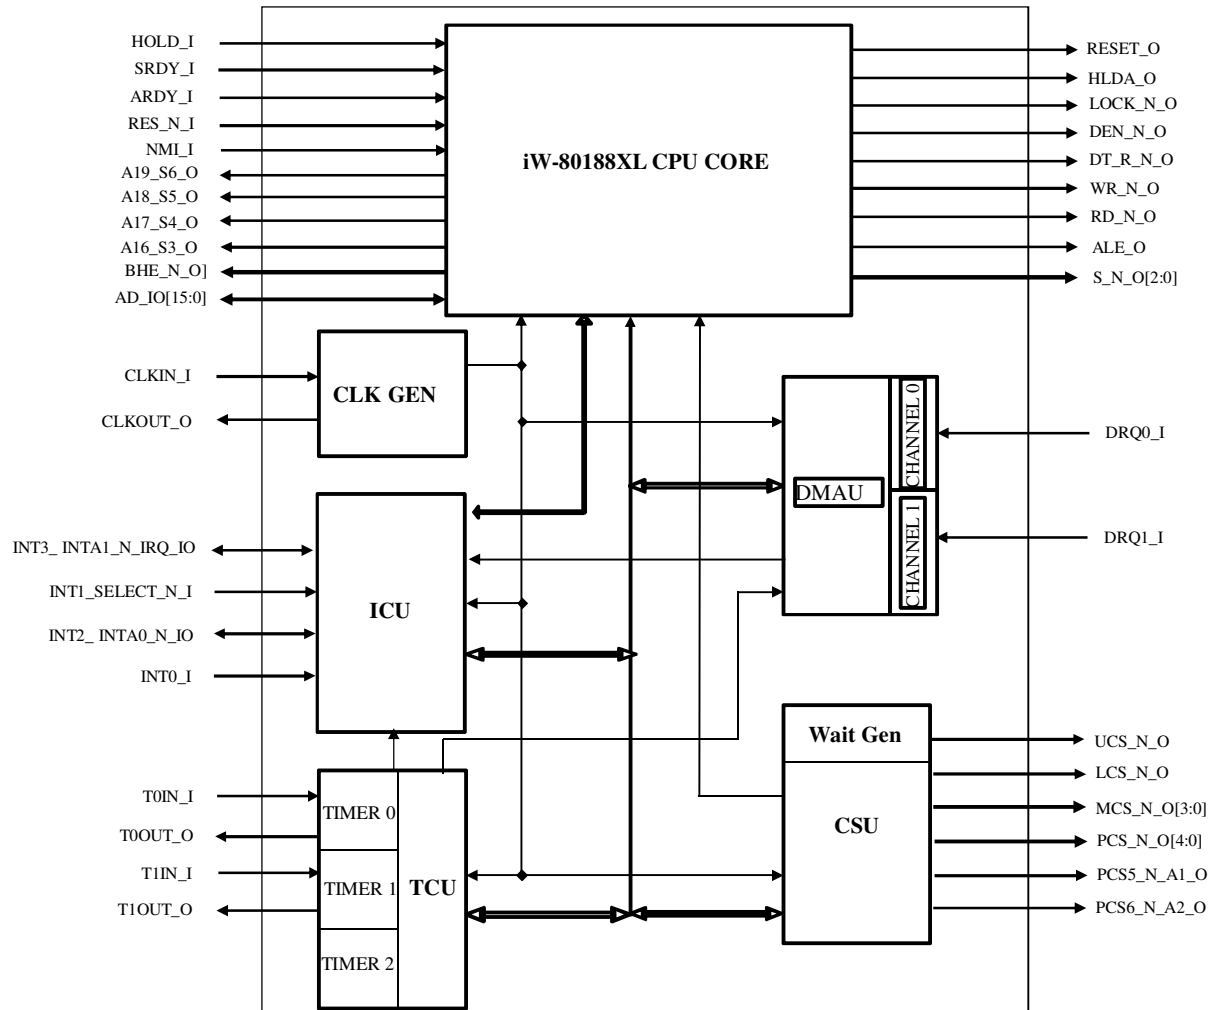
HOLD_I
SRDY_I
ARDY_I
RES_N_I
NMI_I
A19_S6_O
A18_S5_O
A17_S4_O
A16_S3_O
BHE_N_O]
AD_IO[15:0]

iW-80188XL CPU CORE

RESET_O
HLDA_O
LOCK_N_O
DEN_N_O
DT_R_N_O
WR_N_O
RD_N_O
ALE_O
S_N_O[2:0]

CLKIN_I
CLKOUT_O
CLK GEN

DMAU
CHANNEL 0
CHANNEL 1
DRQ0_I
DRQ1_I

INT3_ INTA1_N_IRQ_IO
INT1_SELECT_N_I
INT2_ INTA0_N_IO
INT0_I
ICU

Wait Gen
CSU
UCS_N_O
LCS_N_O
MCS_N_O[3:0]
PCS_N_O[4:0]
PCS5_N_A1_O
PCS6_N_A2_O

T0IN_I
T0OUT_O
T1IN_I
T1OUT_O
TIMER 0
TIMER 1
TIMER 2
TCU